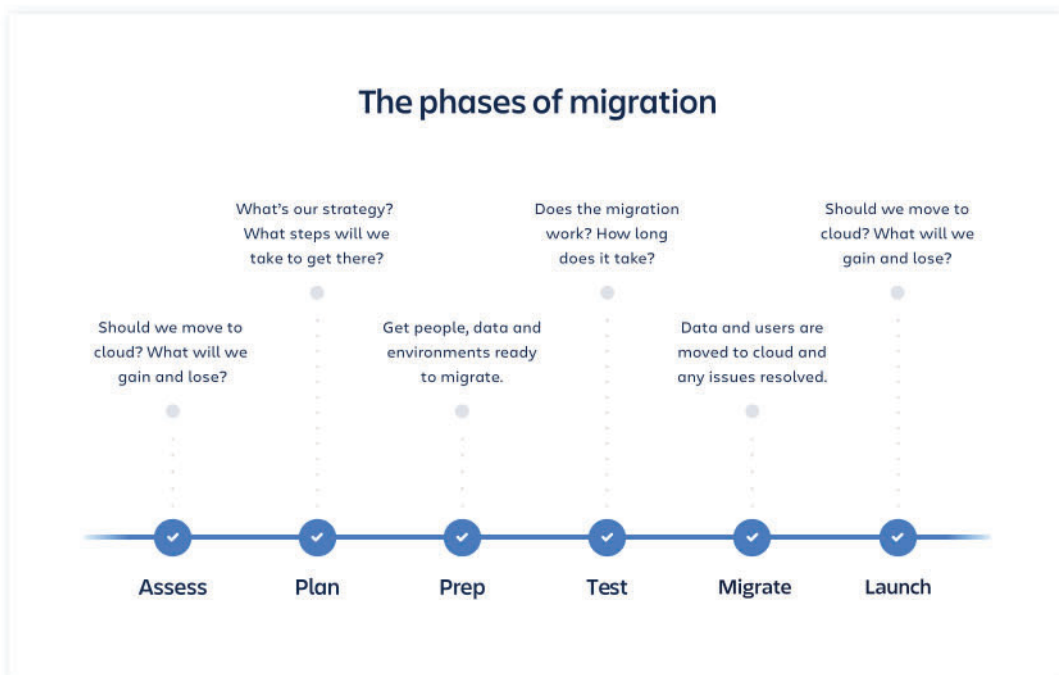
The phases of migration

Should we move to cloud? What will we gain and lose?

What's our strategy? What steps will we take to get there?

Get people, data and environments ready to migrate.

Does the migration work? How long does it take?

Data and users are moved to cloud and any issues resolved.

Should we move to cloud? What will we gain and lose?

Assess

Plan

Prep

Test

Migrate

Launch